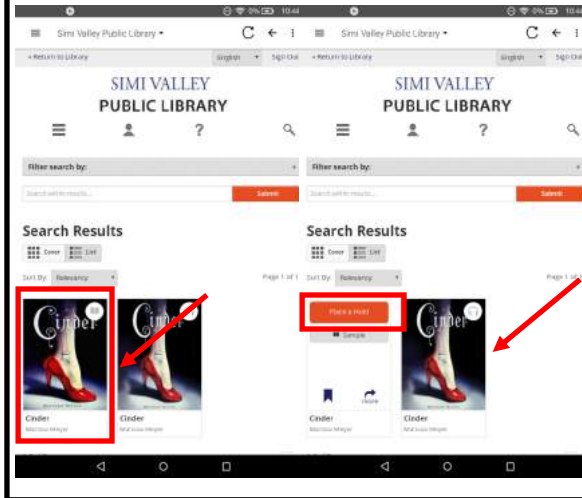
10:44

Simi Valley Public Library

English Sign Out

« Return to Library

SIMI VALLEY
PUBLIC LIBRARY

Filter search by:

Search within results...

Submit

Search Results

Cover List

Sort By: Relevancy

Page 1 of 1

Cinder

Cinder
Marissa Meyer

Cinder
Marissa Meyer

10:44

Simi Valley Public Library

English Sign Out

« Return to Library

SIMI VALLEY
PUBLIC LIBRARY

Filter search by:

Search within results...

Submit

Search Results

Cover List

Sort By: Relevancy

Page 1 of 1

Place a Hold

Sample

Share

Cinder

Cinder
Marissa Meyer

Cinder
Marissa Meyer